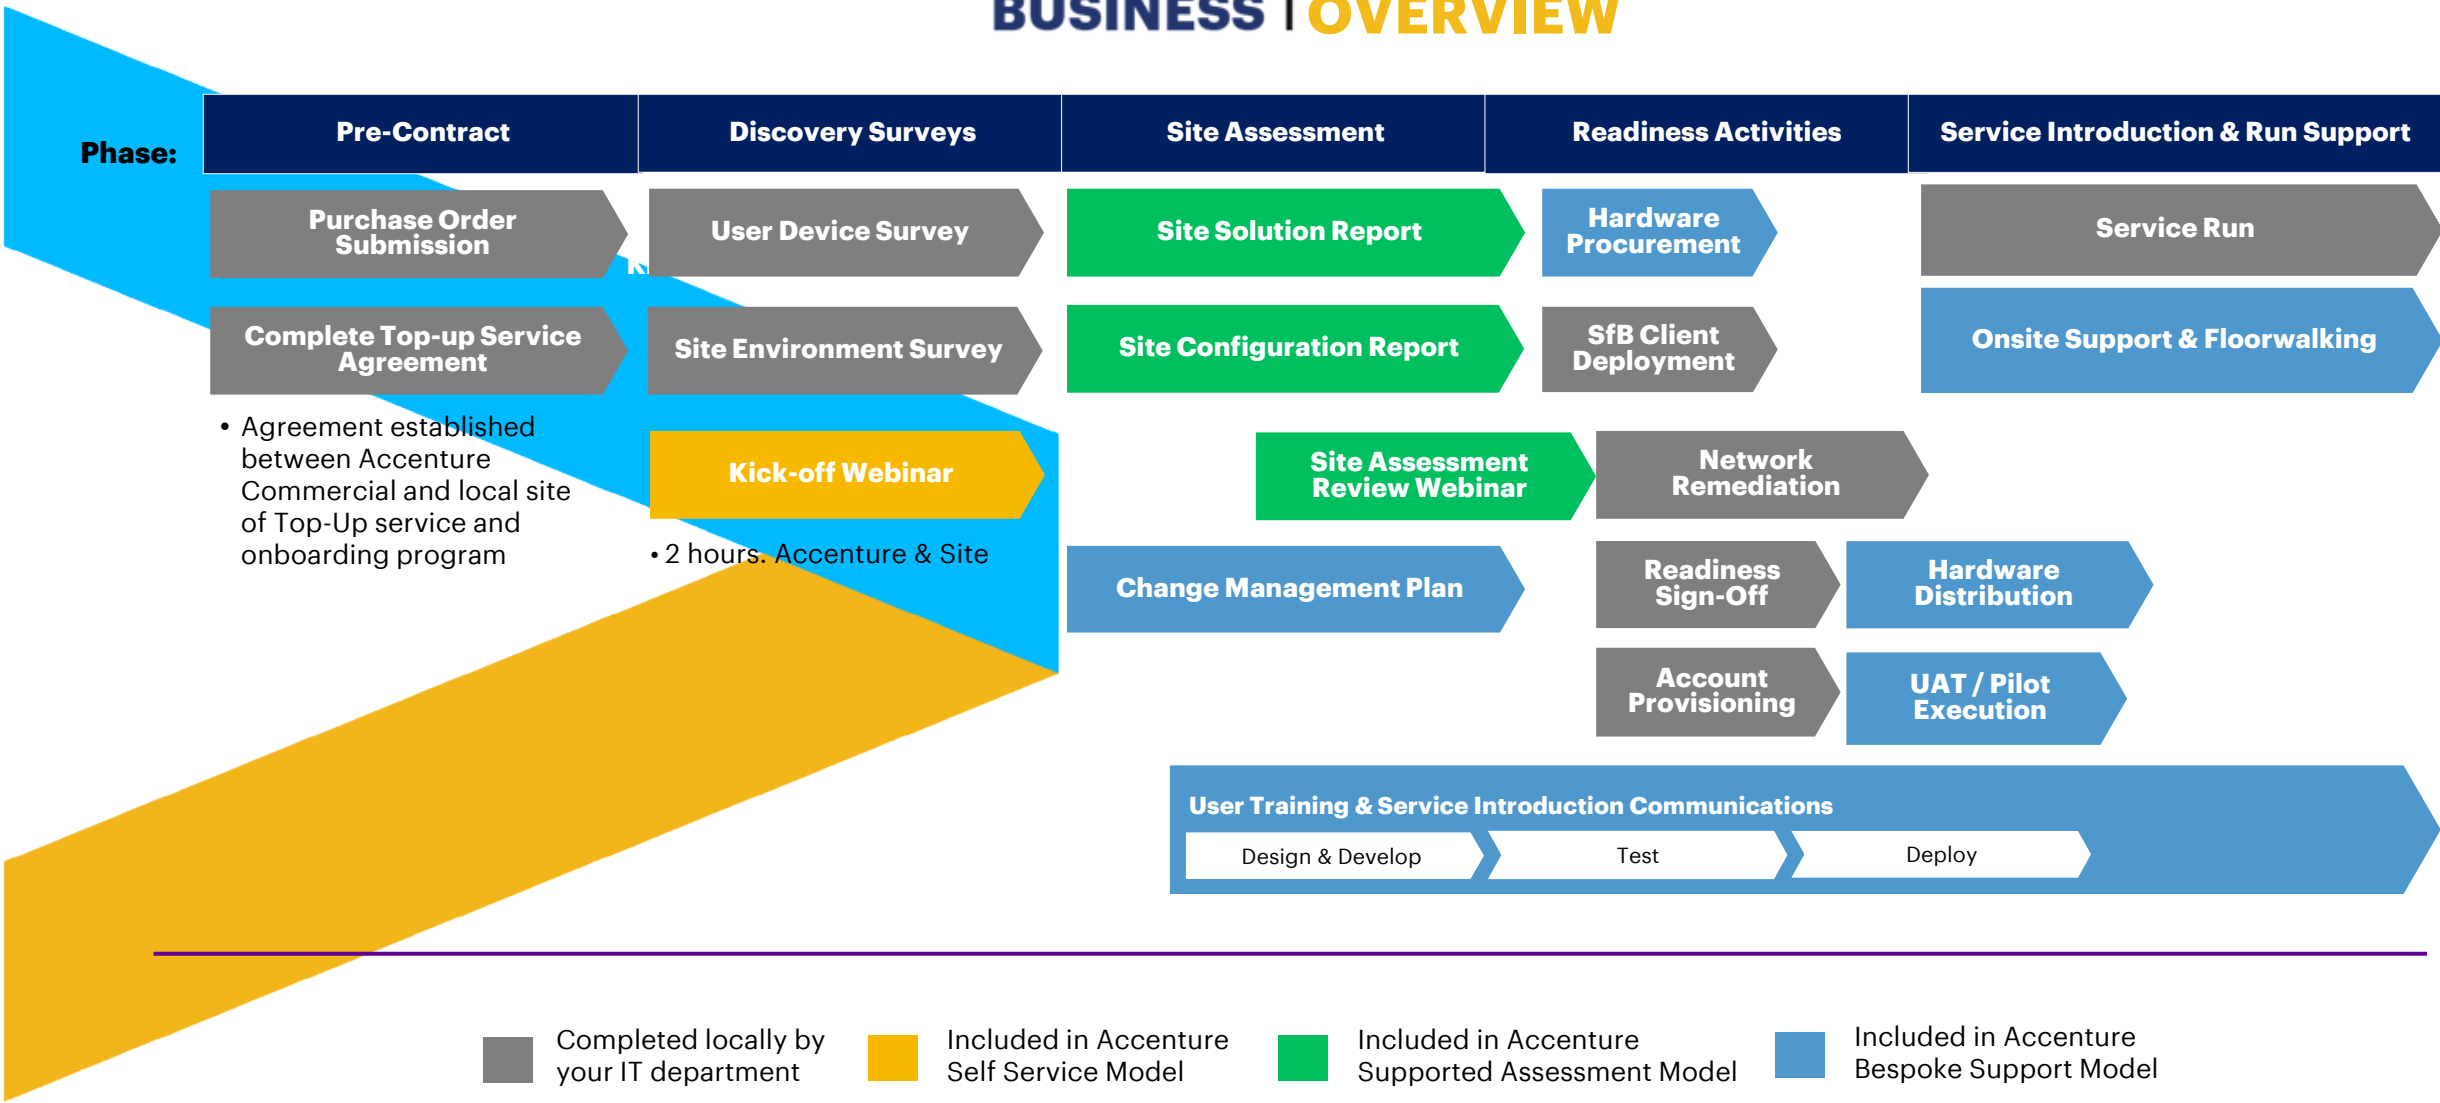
BUSINESS | OVERVIEW

Phase:

| Pre-Contract | Discovery Surveys | Site Assessment | Readiness Activities | Service Introduction & Run Support |
|---|---|---|---|---|

Purchase Order Submission

Complete Top-up Service Agreement

• Agreement established between Accenture Commercial and local site of Top-Up service and onboarding program

User Device Survey

Site Environment Survey

Kick-off Webinar

• 2 hours. Accenture & Site

Site Solution Report

Site Configuration Report

Site Assessment Review Webinar

Change Management Plan

Hardware Procurement

SfB Client Deployment

Network Remediation

Readiness Sign-Off

Hardware Distribution

Account Provisioning

UAT / Pilot Execution

Service Run

Onsite Support & Floorwalking

User Training & Service Introduction Communications

Design & Develop

Test

Deploy

Completed locally by your IT department

Included in Accenture Self Service Model

Included in Accenture Supported Assessment Model

Included in Accenture Bespoke Support Model